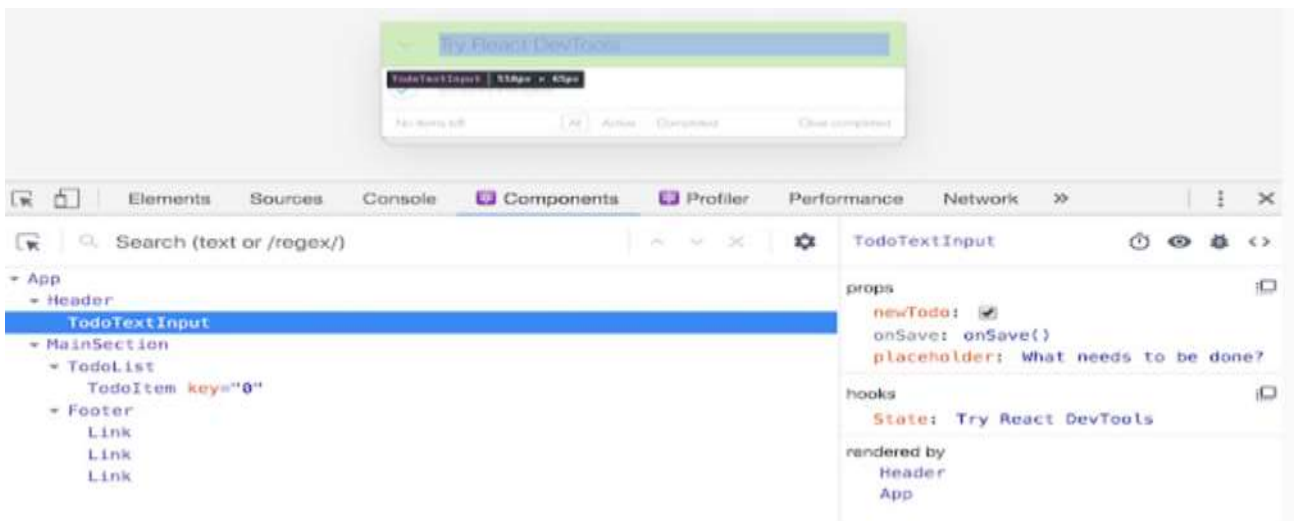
Try React DevTools
TodoTextInput | 558px × 65px
No items left | All | Active | Completed | Clear completed

Elements Sources Console Components Profiler Performance Network »

Search (text or /regex/)

▾ App
▾ Header
TodoTextInput
▾ MainSection
▾ TodoList
TodoItem key="0"
▾ Footer
Link
Link
Link

TodoTextInput

props
newTodo: ✔
onSave: onSave()
placeholder: What needs to be done?

hooks
State: Try React DevTools

rendered by
Header
App